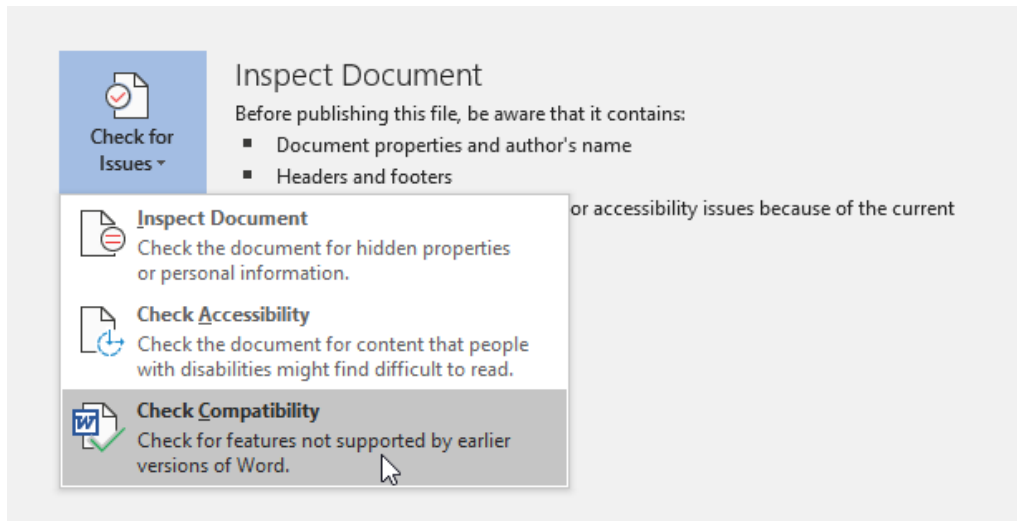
Check for Issues

Inspect Document

Before publishing this file, be aware that it contains:

- Document properties and author's name
- Headers and footers

or accessibility issues because of the current

Inspect Document
Check the document for hidden properties or personal information.

Check Accessibility
Check the document for content that people with disabilities might find difficult to read.

Check Compatibility
Check for features not supported by earlier versions of Word.